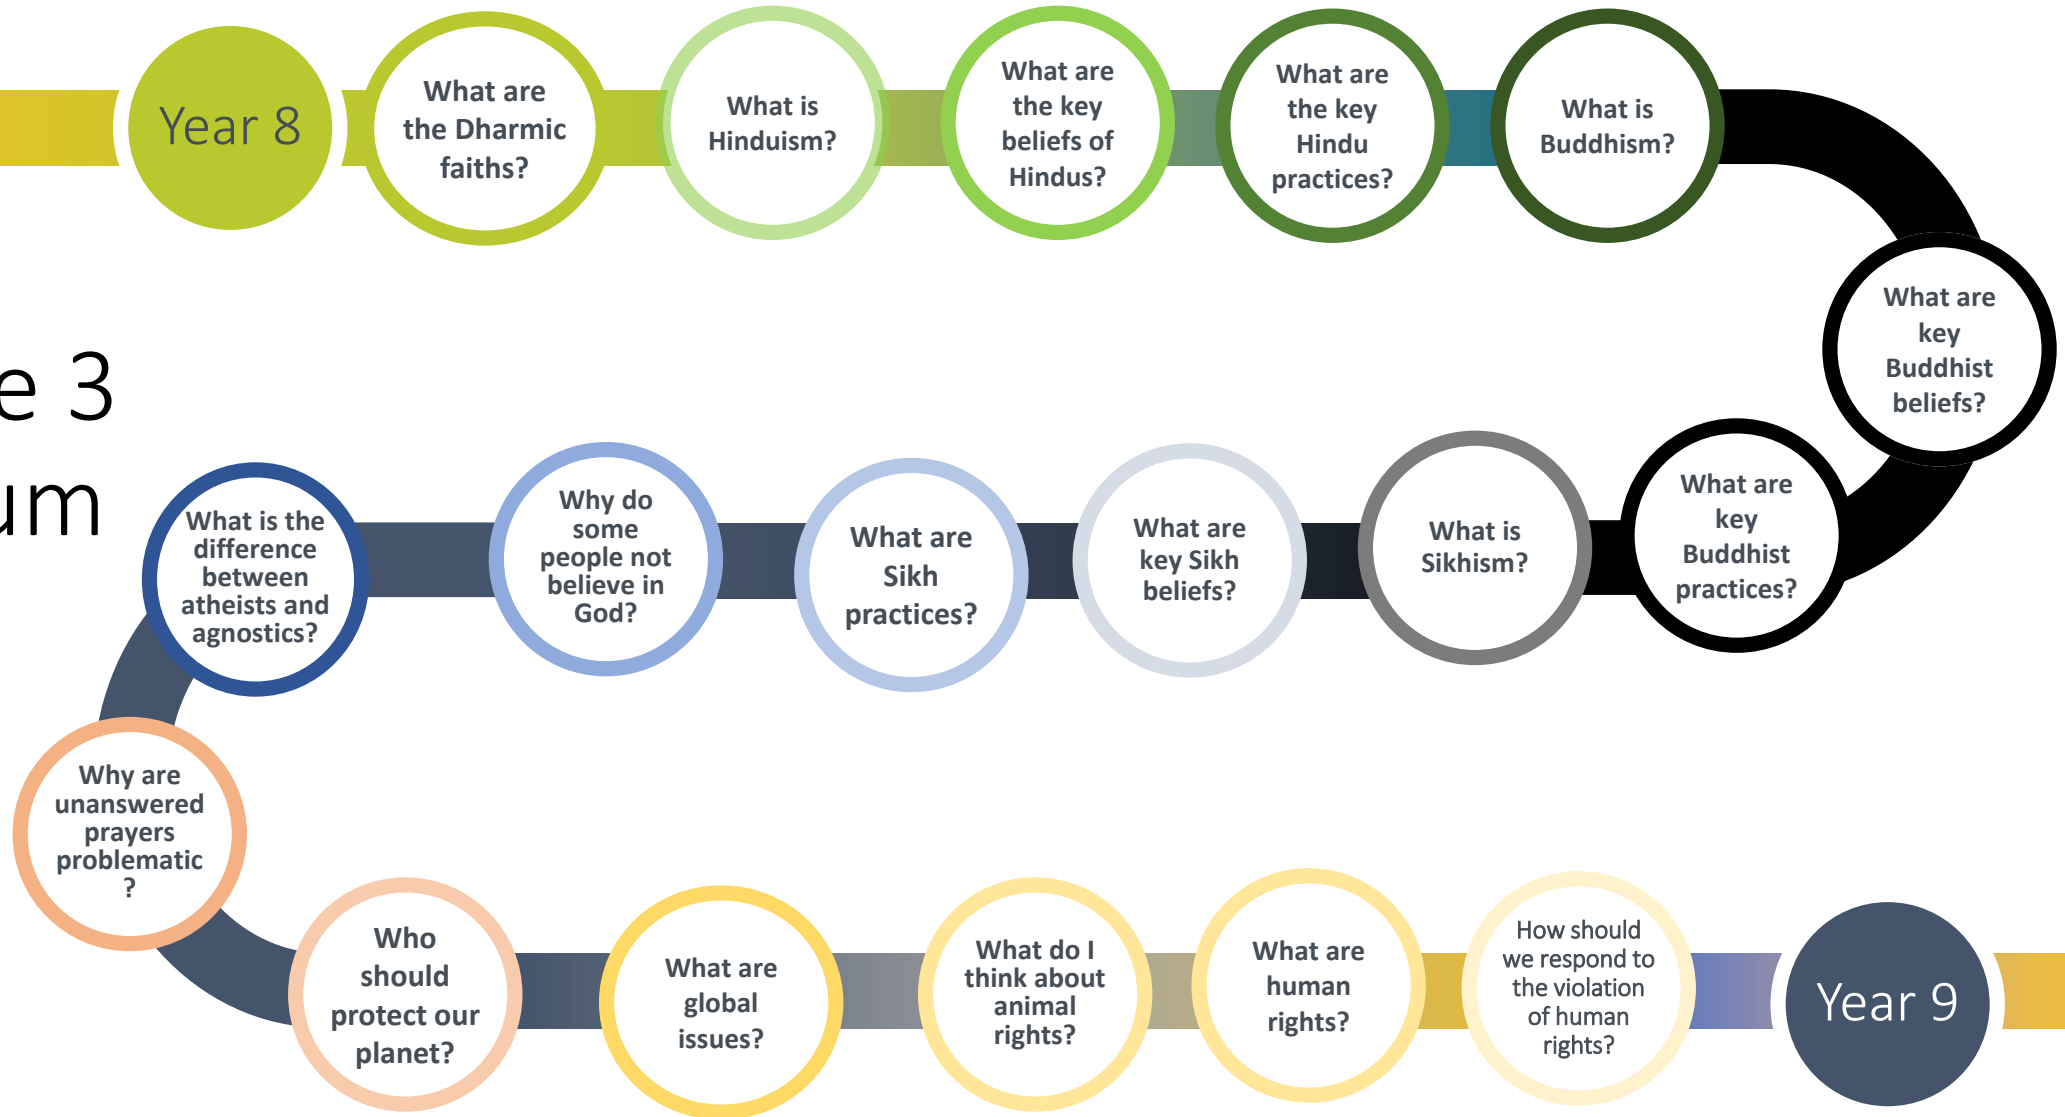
Year 8

What are the Dharmic faiths?

What is Hinduism?

What are the key beliefs of Hindus?

What are the key Hindu practices?

What is Buddhism?

What are key Buddhist beliefs?

What are key Buddhist practices?

What is Sikhism?

What are key Sikh beliefs?

What are Sikh practices?

Why do some people not believe in God?

What is the difference between atheists and agnostics?

e 3
um

Why are unanswered prayers problematic ?

Who should protect our planet?

What are global issues?

What do I think about animal rights?

What are human rights?

How should we respond to the violation of human rights?

Year 9